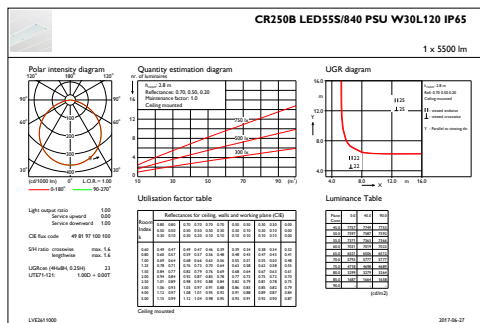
CR250B LED55S/840 PSU W30L120 IP65

1 x 5500 lm

Polar intensity diagram

120° 180° 120°

90° 90°

60° 60°

30° 0° 30°

(cd/1000 lm) L.O.R.= 1.00

0-180° 90-270°

Quantity estimation diagram

nr. of luminaires

$h_{room}$: 2.8 m
Reflectances: 0.70, 0.50, 0.20
Maintenance factor: 1.0
Ceiling mounted

500 lx

300 lx

200 lx

16

12

8

4

0

10 30 50 70 90 ($m^2$)

UGR diagram

H25

26

22

H22

16.0

12.0

8.0

4.0

Y

X

4.0 8.0 12.0 m 16.0

$h_{room}$: 2.8 m
Refl: 0.70 0.50 0.20
Ceiling mounted

viewed endwise
viewed crosswise

Y : Parallel to viewing dir.

Light output ratio 1.00
Service upward 0.00
Service downward 1.00

CIE flux code 49 81 97 100 100

S/H ratio crosswise max. 1.6
lengthwise max. 1.6

UGRcen (4H,8H, 0.25H) 23
UTE71-121: 1.00D + 0.00T

Utilisation factor table

Luminance Table

(cd/m2)

Ceiling mounted

LVE2611000

2017-06-27